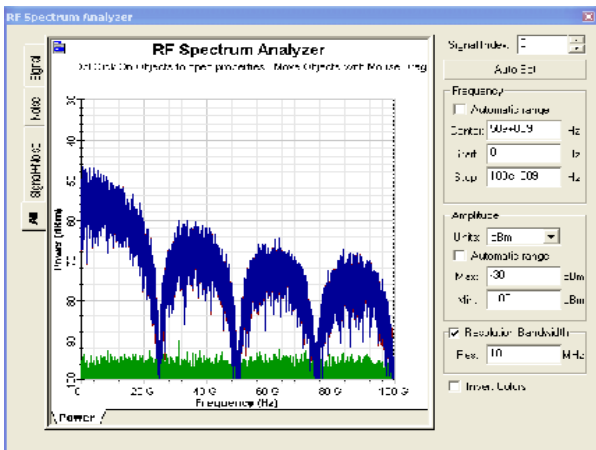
RF Spectrum Analyzer

Signal
Noise
Signal+Noise
All

RF Spectrum Analyzer
Dbl Click On Objects to open properties. Move Objects with Mouse Drag

-30
-40
-50
-60
-70
-80
-90
-100

Power (dBm)

0
20 G
40 G
60 G
80 G
100 G

Frequency (Hz)

Power

Signal index: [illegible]
Auto Set

Frequency
Automatic range
Center: 50e+009 Hz
Start: 0 Hz
Stop: 100e+009 Hz

Amplitude
Units: dBm
Automatic range
Max: -30 dBm
Min: -100 dBm

Resolution Bandwidth
Res: 10 MHz

Invert Colors